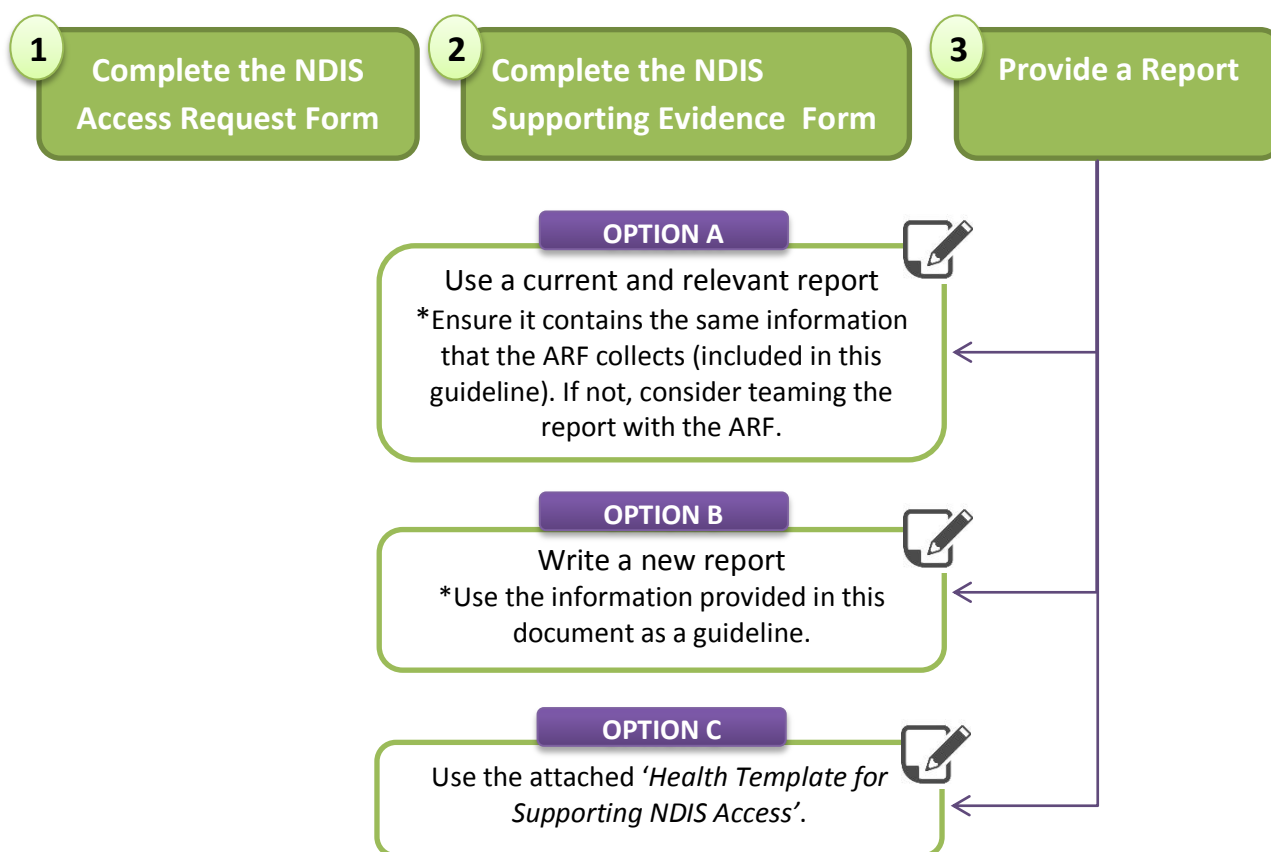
1

Complete the NDIS Access Request Form

2

Complete the NDIS Supporting Evidence Form

3

Provide a Report

OPTION A

Use a current and relevant report
*Ensure it contains the same information that the ARF collects (included in this guideline). If not, consider teaming the report with the ARF.

OPTION B

Write a new report
*Use the information provided in this document as a guideline.

OPTION C

Use the attached '*Health Template for Supporting NDIS Access*'.